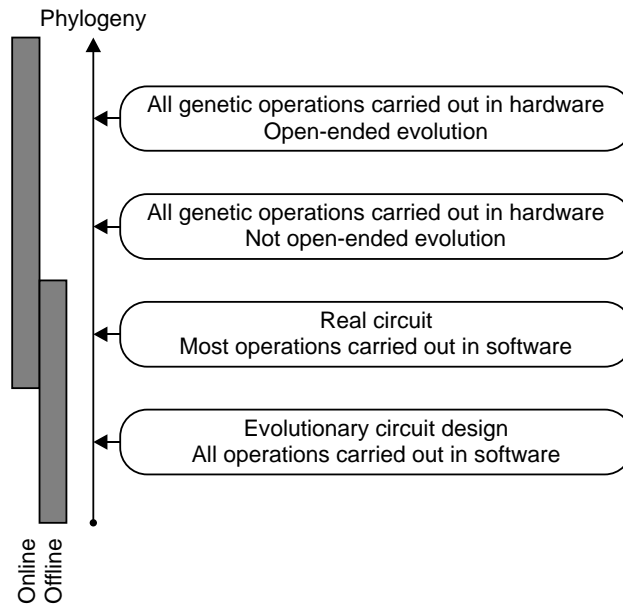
Phylogeny

All genetic operations carried out in hardware
Open-ended evolution

All genetic operations carried out in hardware
Not open-ended evolution

Real circuit
Most operations carried out in software

Evolutionary circuit design
All operations carried out in software

Online
Offline